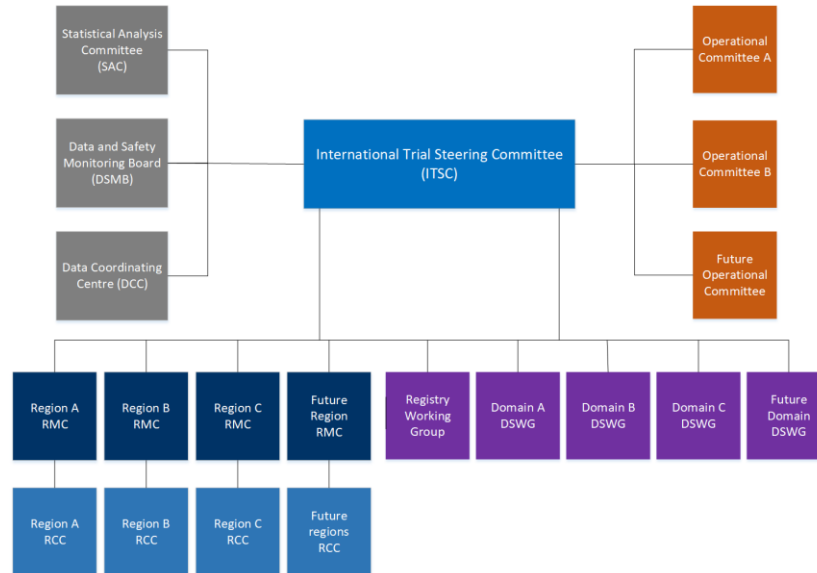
Statistical Analysis Committee (SAC)

Data and Safety Monitoring Board (DSMB)

Data Coordinating Centre (DCC)

International Trial Steering Committee (ITSC)

Operational Committee A

Operational Committee B

Future Operational Committee

Region A RMC

Region B RMC

Region C RMC

Future Region RMC

Registry Working Group

Domain A DSWG

Domain B DSWG

Domain C DSWG

Future Domain DSWG

Region A RCC

Region B RCC

Region C RCC

Future regions RCC